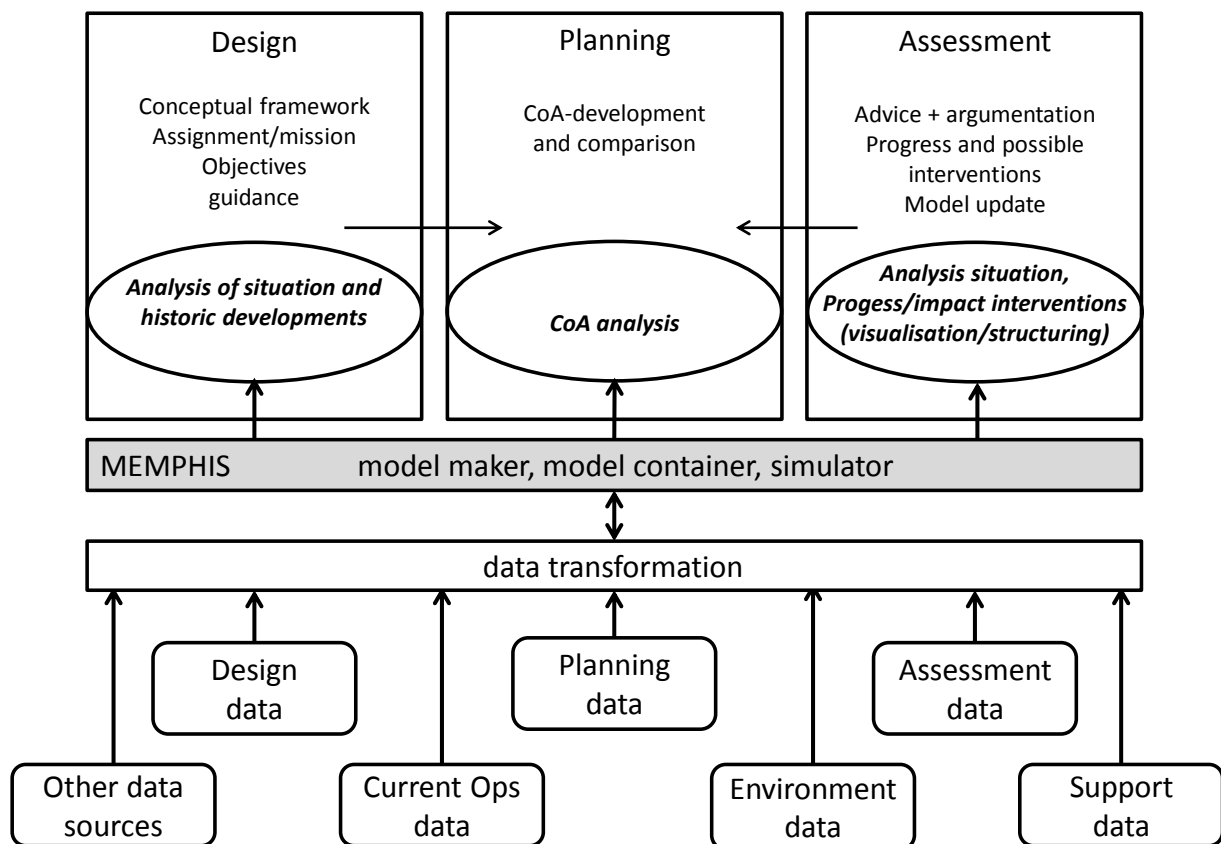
Design

Conceptual framework
Assignment/mission
Objectives
guidance

Analysis of situation and historic developments

Planning

CoA-development and comparison

CoA analysis

Assessment

Advice + argumentation
Progress and possible interventions
Model update

Analysis situation, Progess/impact interventions (visualisation/structuring)

MEMPHIS model maker, model container, simulator

data transformation

Design data

Planning data

Assessment data

Other data sources

Current Ops data

Environment data

Support data